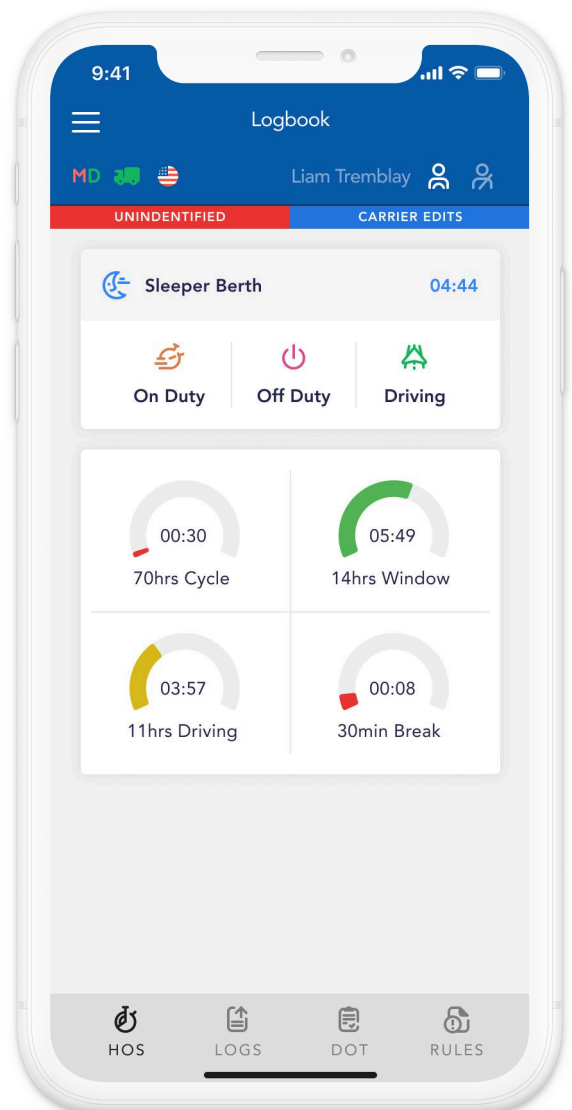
9:41

Logbook

MD

Liam Tremblay

UNINDENTIFIED

CARRIER EDITS

Sleeper Berth

04:44

On Duty

Off Duty

Driving

00:30
70hrs Cycle

05:49
14hrs Window

03:57
11hrs Driving

00:08
30min Break

HOS

LOGS

DOT

RULES